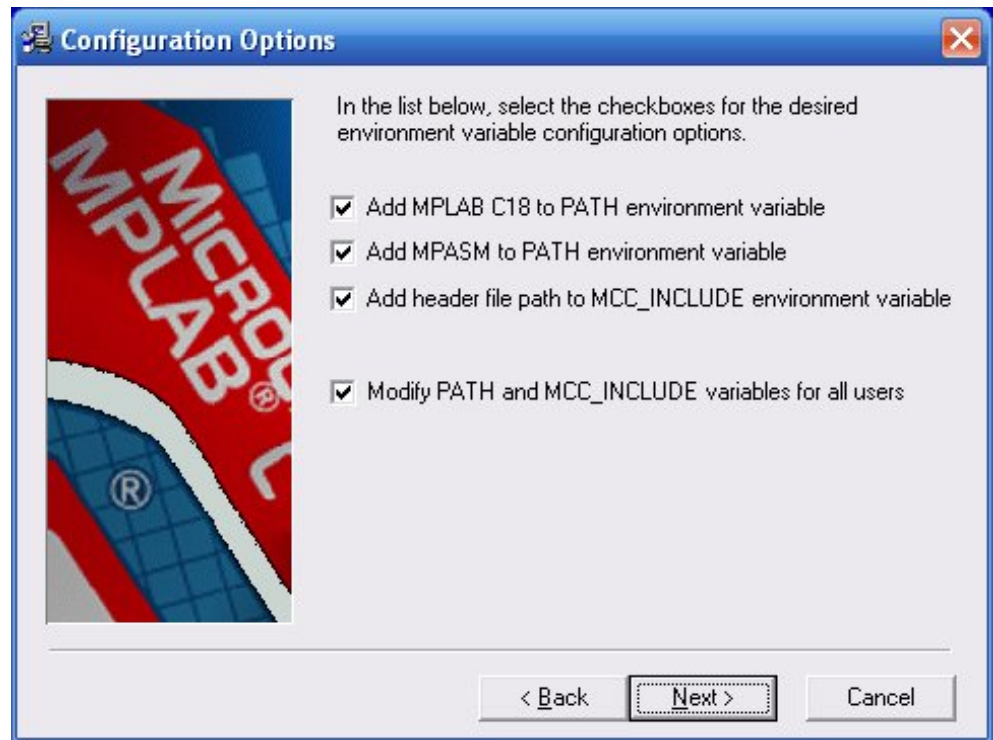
Configuration Options

MICRO MPLAB® C ®

In the list below, select the checkboxes for the desired environment variable configuration options.

Add MPLAB C18 to PATH environment variable

Add MPASM to PATH environment variable

Add header file path to MCC_INCLUDE environment variable

Modify PATH and MCC_INCLUDE variables for all users

< Back

Next >

Cancel